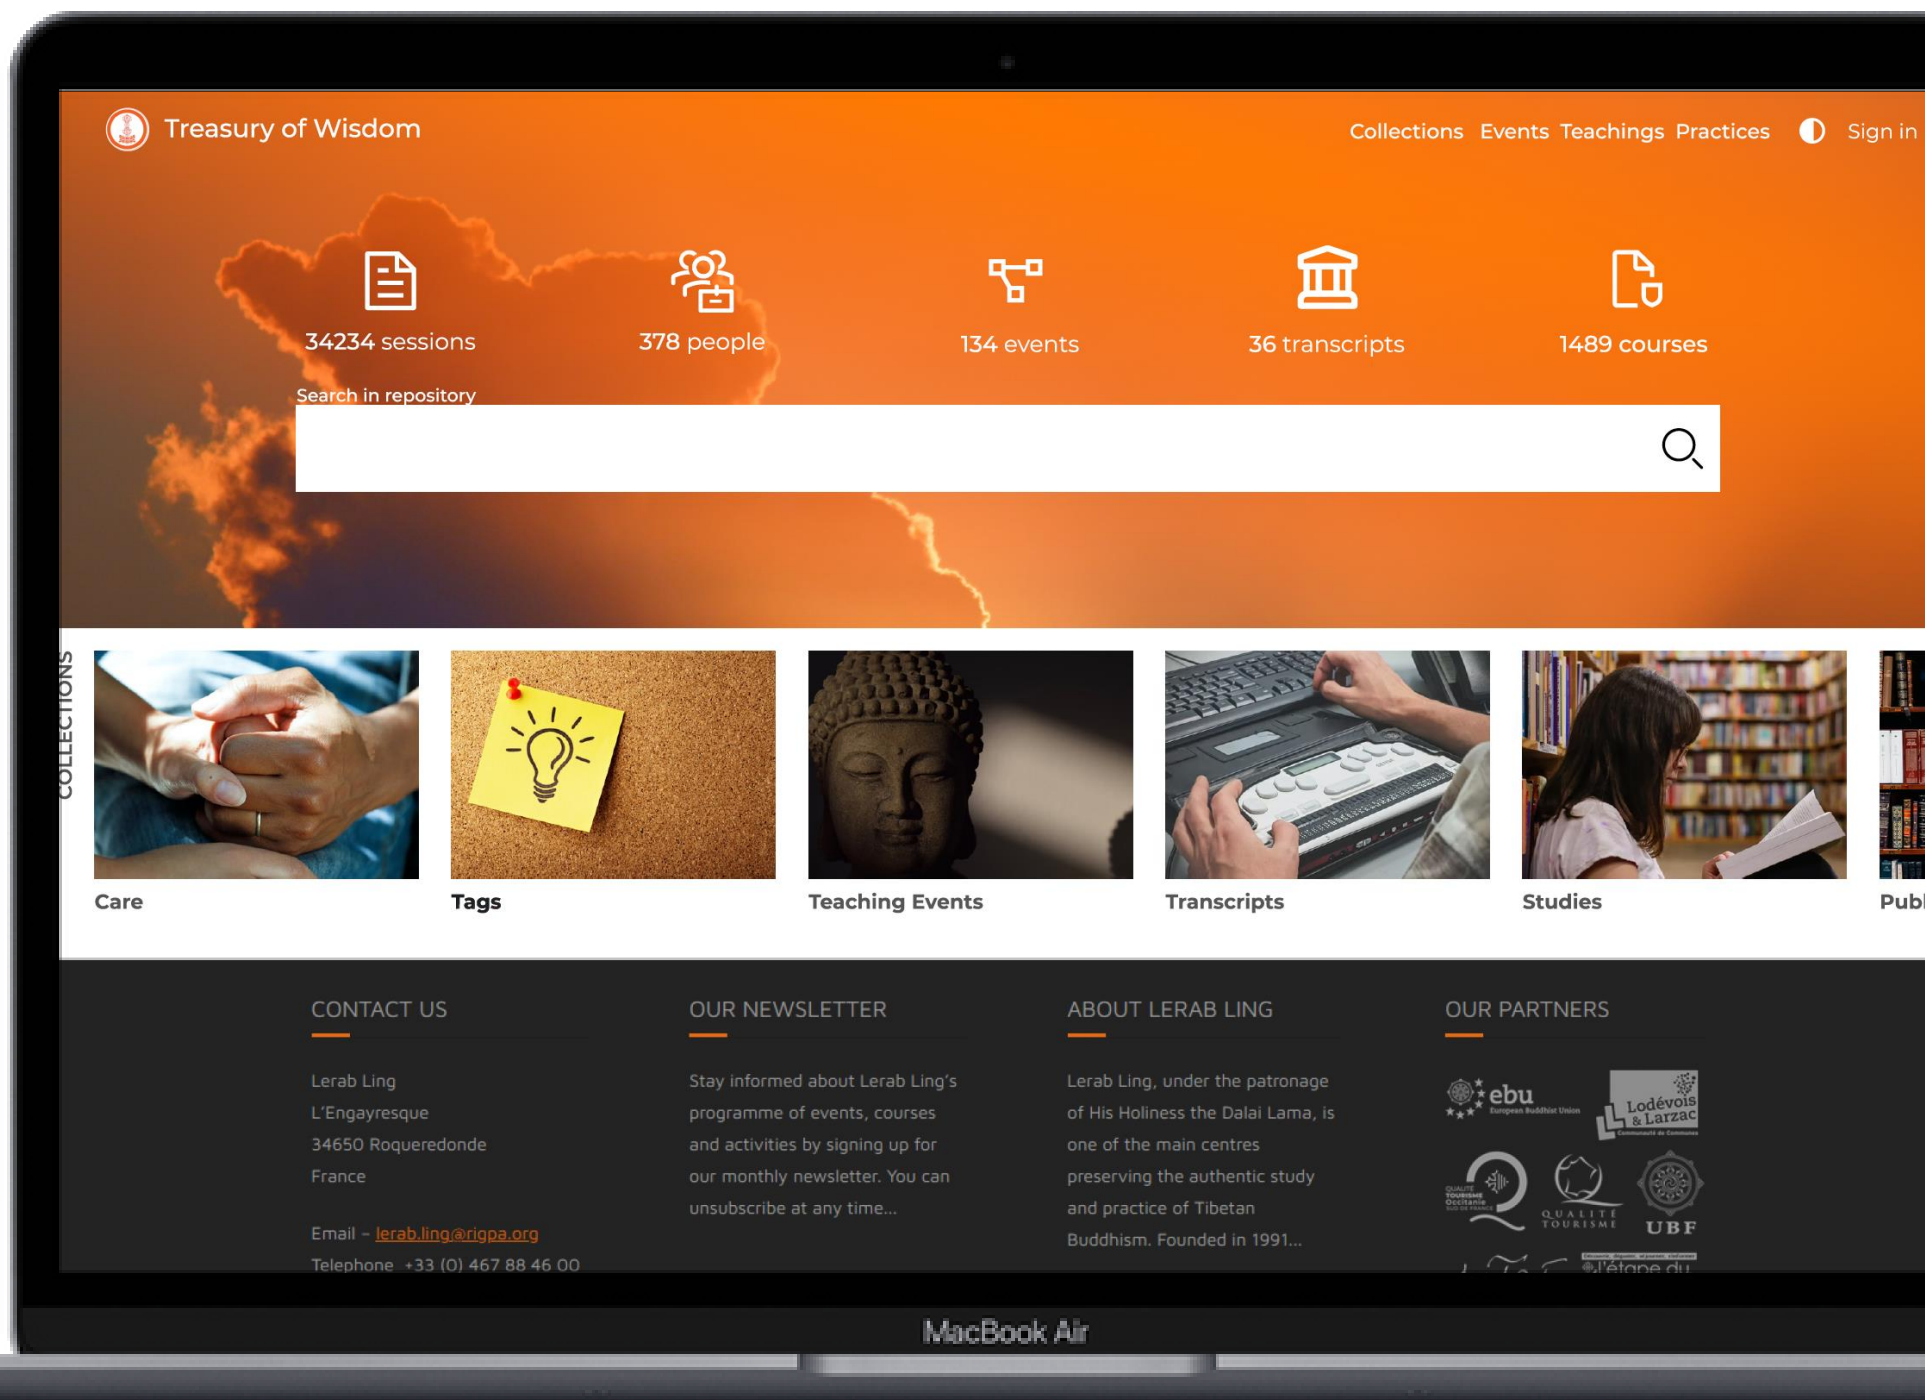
Treasury of Wisdom

Collections Events Teachings Practices Sign in

34234 sessions

378 people

134 events

36 transcripts

1489 courses

Search in repository

COLLECTIONS

Care

Tags

Teaching Events

Transcripts

Studies

Publ

CONTACT US

Lerab Ling
L'Engayresque
34650 Roqueredonde
France

Email – lerab.ling@rigpa.org
Telephone +33 (0) 467 88 46 00

OUR NEWSLETTER

Stay informed about Lerab Ling's programme of events, courses and activities by signing up for our monthly newsletter. You can unsubscribe at any time...

ABOUT LERAB LING

Lerab Ling, under the patronage of His Holiness the Dalai Lama, is one of the main centres preserving the authentic study and practice of Tibetan Buddhism. Founded in 1991...

OUR PARTNERS

ebu European Buddhist Union

Lodévois & Larzac Communauté de Communes

QUALITÉ TOURISME Occitanie SUD DE FRANCE

QUALITÉ TOURISME

UBF

l'étape du

MacBook Air